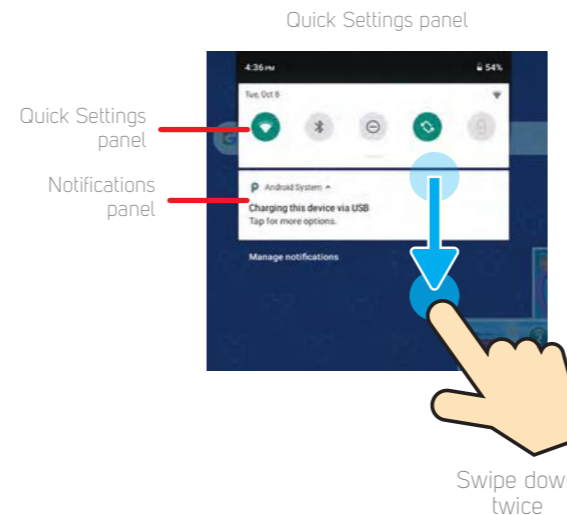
Quick Settings panel

4:36 PM

54%

Tue, Oct 8

Quick Settings panel

Notifications panel

Android System ^

Charging this device via USB

Tap for more options.

Manage notifications

Swipe dow

twice